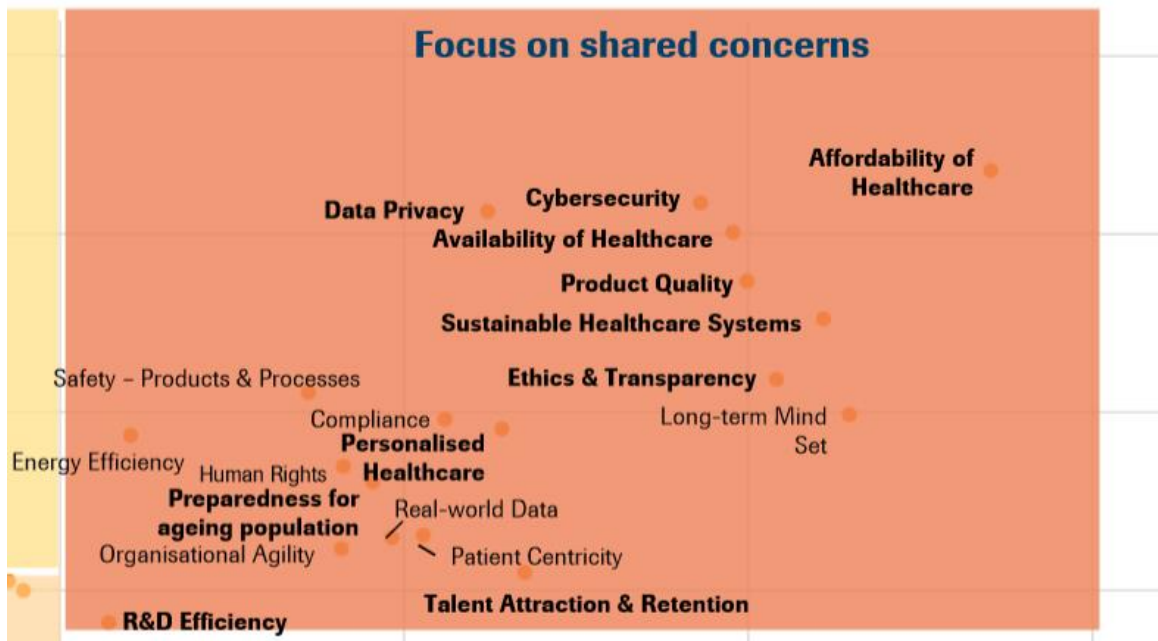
Focus on shared concerns

Affordability of Healthcare

Cybersecurity

Data Privacy

Availability of Healthcare

Product Quality

Sustainable Healthcare Systems

Safety – Products & Processes

Ethics & Transparency

Compliance

Long-term Mind Set

Personalised Healthcare

Energy Efficiency

Human Rights

Preparedness for ageing population

Real-world Data

Organisational Agility

Patient Centricity

Talent Attraction & Retention

R&D Efficiency